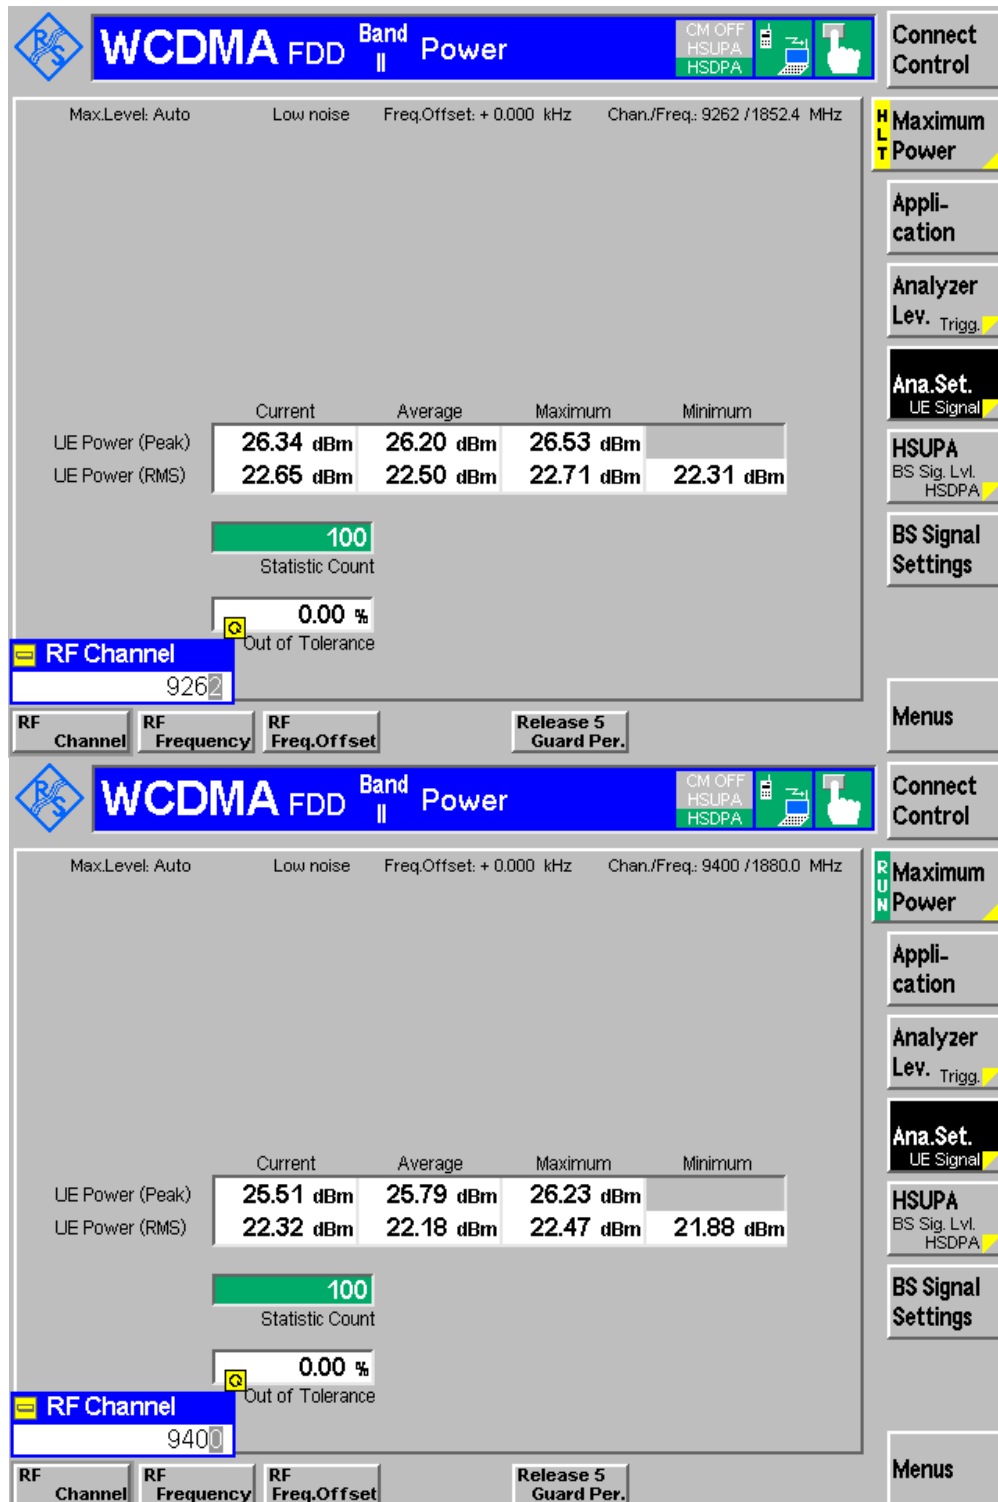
WCDMA FDD Band II Power

CM OFF
HSUPA
HSDPA

Connect Control

Max.Level: Auto Low noise Freq.Offset: + 0.000 kHz Chan./Freq.: 9262 / 1852.4 MHz

H L T Maximum Power

Appli-cation

Analyzer Lev. Trigg.

Ana.Set. UE Signal

HSUPA BS Sig. Lvl. HSDPA

BS Signal Settings

| | Current | Average | Maximum | Minimum |
|---|---|---|---|---|
| UE Power (Peak) | 26.34 dBm | 26.20 dBm | 26.53 dBm | |
| UE Power (RMS) | 22.65 dBm | 22.50 dBm | 22.71 dBm | 22.31 dBm |

100
Statistic Count

0.00 %
Out of Tolerance

RF Channel
9262

Menus

RF Channel RF Frequency RF Freq.Offset Release 5 Guard Per.

WCDMA FDD Band II Power

CM OFF
HSUPA
HSDPA

Connect Control

Max.Level: Auto Low noise Freq.Offset: + 0.000 kHz Chan./Freq.: 9400 / 1880.0 MHz

R U N Maximum Power

Appli-cation

Analyzer Lev. Trigg.

Ana.Set. UE Signal

HSUPA BS Sig. Lvl. HSDPA

BS Signal Settings

| | Current | Average | Maximum | Minimum |
|---|---|---|---|---|
| UE Power (Peak) | 25.51 dBm | 25.79 dBm | 26.23 dBm | |
| UE Power (RMS) | 22.32 dBm | 22.18 dBm | 22.47 dBm | 21.88 dBm |

100
Statistic Count

0.00 %
Out of Tolerance

RF Channel
9400

Menus

RF Channel RF Frequency RF Freq.Offset Release 5 Guard Per.